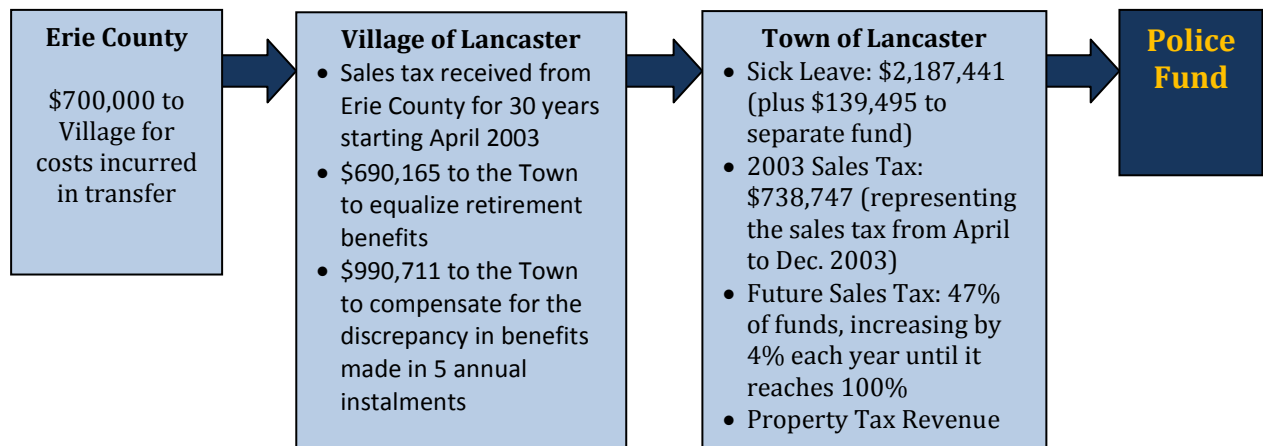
**Erie County**

$700,000 to Village for costs incurred in transfer

**Village of Lancaster**

- Sales tax received from Erie County for 30 years starting April 2003
- $690,165 to the Town to equalize retirement benefits
- $990,711 to the Town to compensate for the discrepancy in benefits made in 5 annual instalments

**Town of Lancaster**

- Sick Leave: $2,187,441 (plus $139,495 to separate fund)
- 2003 Sales Tax: $738,747 (representing the sales tax from April to Dec. 2003)
- Future Sales Tax: 47% of funds, increasing by 4% each year until it reaches 100%
- Property Tax Revenue

**Police Fund**